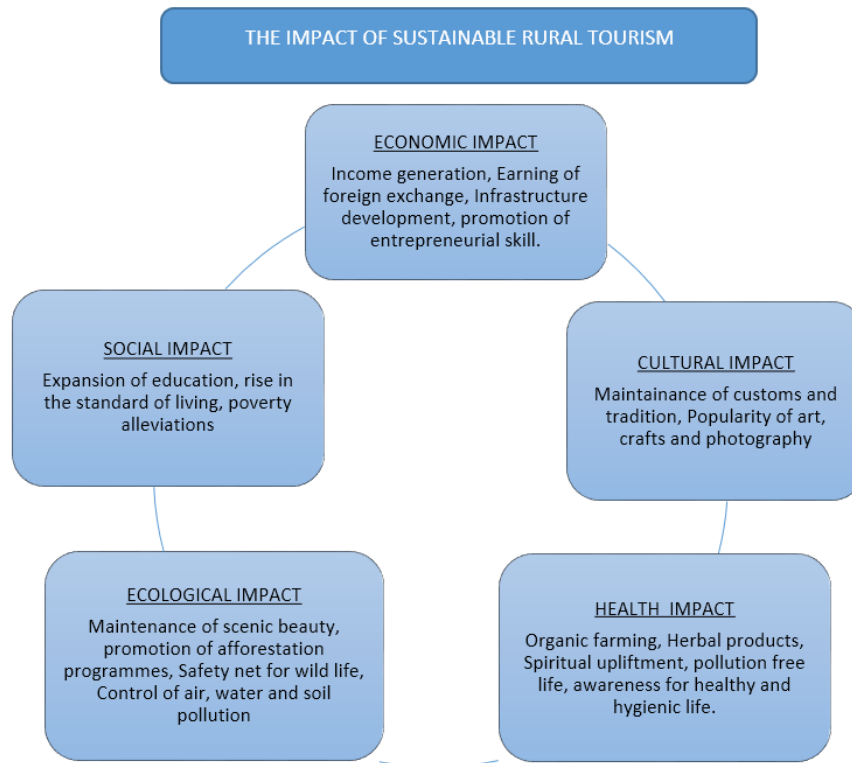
THE IMPACT OF SUSTAINABLE RURAL TOURISM

ECONOMIC IMPACT
Income generation, Earning of foreign exchange, Infrastructure development, promotion of entrepreneurial skill.

SOCIAL IMPACT
Expansion of education, rise in the standard of living, poverty alleviations

CULTURAL IMPACT
Maintainance of customs and tradition, Popularity of art, crafts and photography

ECOLOGICAL IMPACT
Maintenance of scenic beauty, promotion of afforestation programmes, Safety net for wild life, Control of air, water and soil pollution

HEALTH IMPACT
Organic farming, Herbal products, Spiritual upliftment, pollution free life, awareness for healthy and hygienic life.